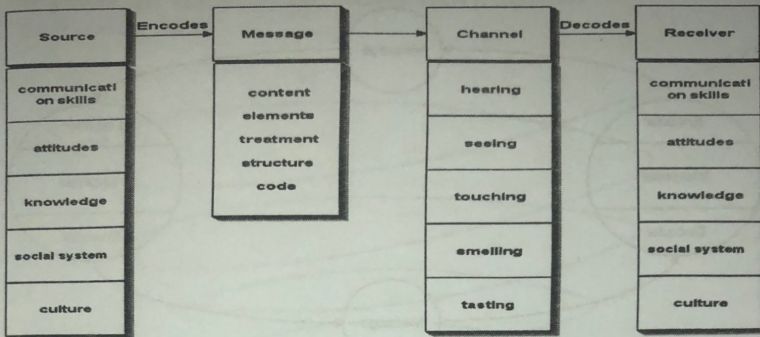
Source

Encodes

Message

Channel

Decodes

Receiver

communicati on skills

attitudes

knowledge

social system

culture

content
elements
treatment
structure
code

hearing

seeing

touching

smelling

tasting

communicati on skills

attitudes

knowledge

social system

culture